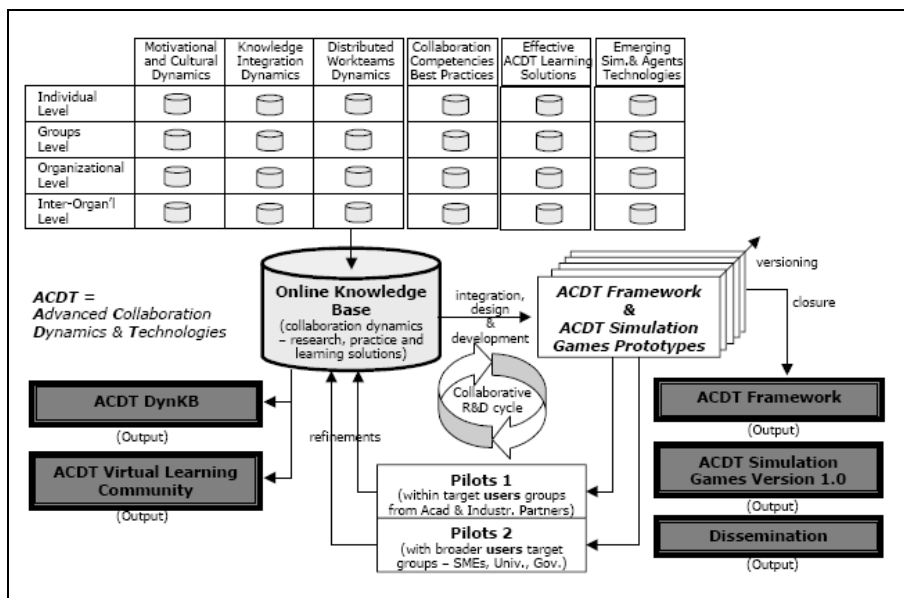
| | Motivational and Cultural Dynamics | Knowledge Integration Dynamics | Distributed Workteams Dynamics | Collaboration Competencies Best Practices | Effective ACDT Learning Solutions | Emerging Sim.& Agents Technologies |
|---|---|---|---|---|---|---|
| Individual Level | | | | | | |
| Groups Level | | | | | | |
| Organizational Level | | | | | | |
| Inter-Organ'l Level | | | | | | |

ACDT = Advanced Collaboration Dynamics & Technologies

Online Knowledge Base
(collaboration dynamics – research, practice and learning solutions)

integration, design & development

ACDT Framework & ACDT Simulation Games Prototypes

versioning

closure

Collaborative R&D cycle

refinements

ACDT DynKB
(Output)

ACDT Virtual Learning Community
(Output)

Pilots 1
(within target users groups from Acad & Industr. Partners)

Pilots 2
(with broader users target groups – SMEs, Univ., Gov.)

ACDT Framework
(Output)

ACDT Simulation Games Version 1.0
(Output)

Dissemination
(Output)